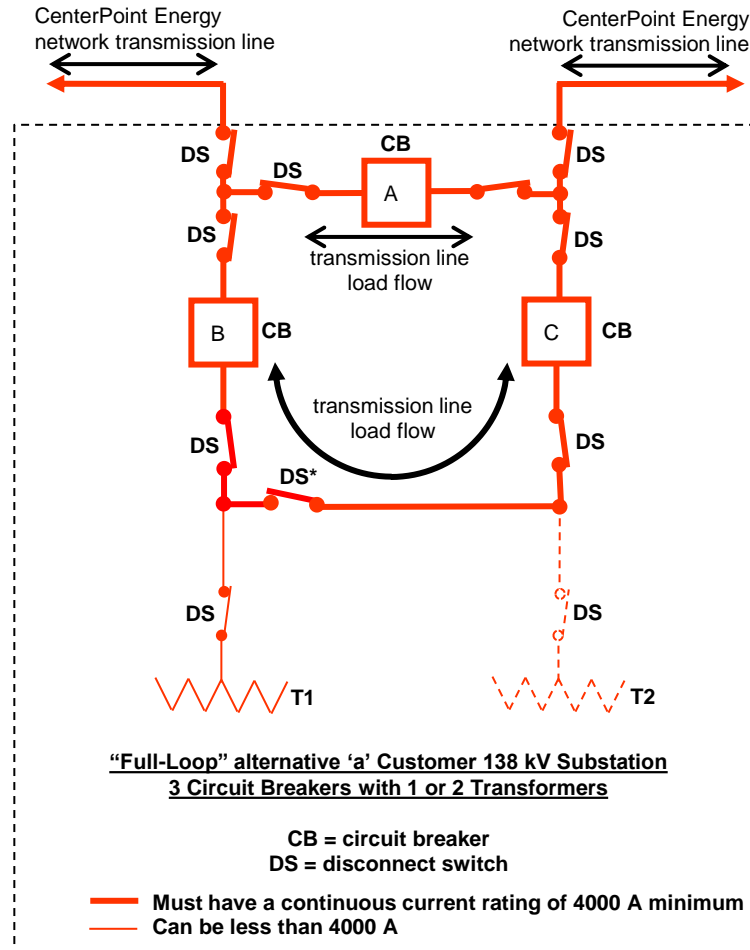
CenterPoint Energy network transmission line

CenterPoint Energy network transmission line

DS

DS

CB

A

DS

DS

DS

transmission line load flow

B

CB

C

CB

transmission line load flow

DS

DS

DS*

DS

DS

T1

T2

“Full-Loop” alternative ‘a’ Customer 138 kV Substation
3 Circuit Breakers with 1 or 2 Transformers

CB = circuit breaker
DS = disconnect switch

Must have a continuous current rating of 4000 A minimum
Can be less than 4000 A